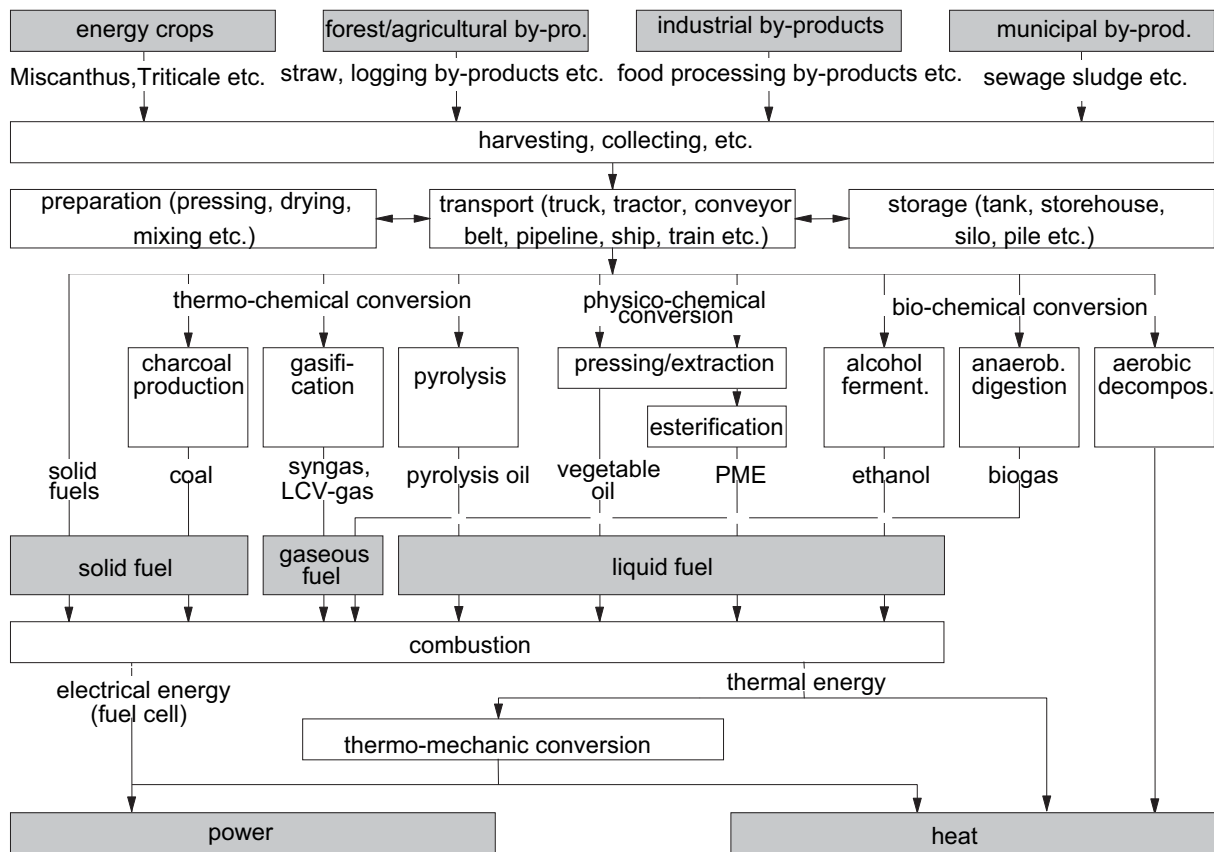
energy crops
forest/agricultural by-pro.
industrial by-products
municipal by-prod.

Miscanthus,Triticale etc.
straw, logging by-products etc.
food processing by-products etc.
sewage sludge etc.

harvesting, collecting, etc.

preparation (pressing, drying, mixing etc.)
transport (truck, tractor, conveyor belt, pipeline, ship, train etc.)
storage (tank, storehouse, silo, pile etc.)

thermo-chemical conversion
physico-chemical conversion
bio-chemical conversion

charcoal production
gasification
pyrolysis
pressing/extraction
esterification
alcohol ferment.
anaerob. digestion
aerobic decompos.

solid fuels
coal
syngas, LCV-gas
pyrolysis oil
vegetable oil
PME
ethanol
biogas

solid fuel
gaseous fuel
liquid fuel

combustion

electrical energy (fuel cell)
thermal energy

thermo-mechanic conversion

power
heat